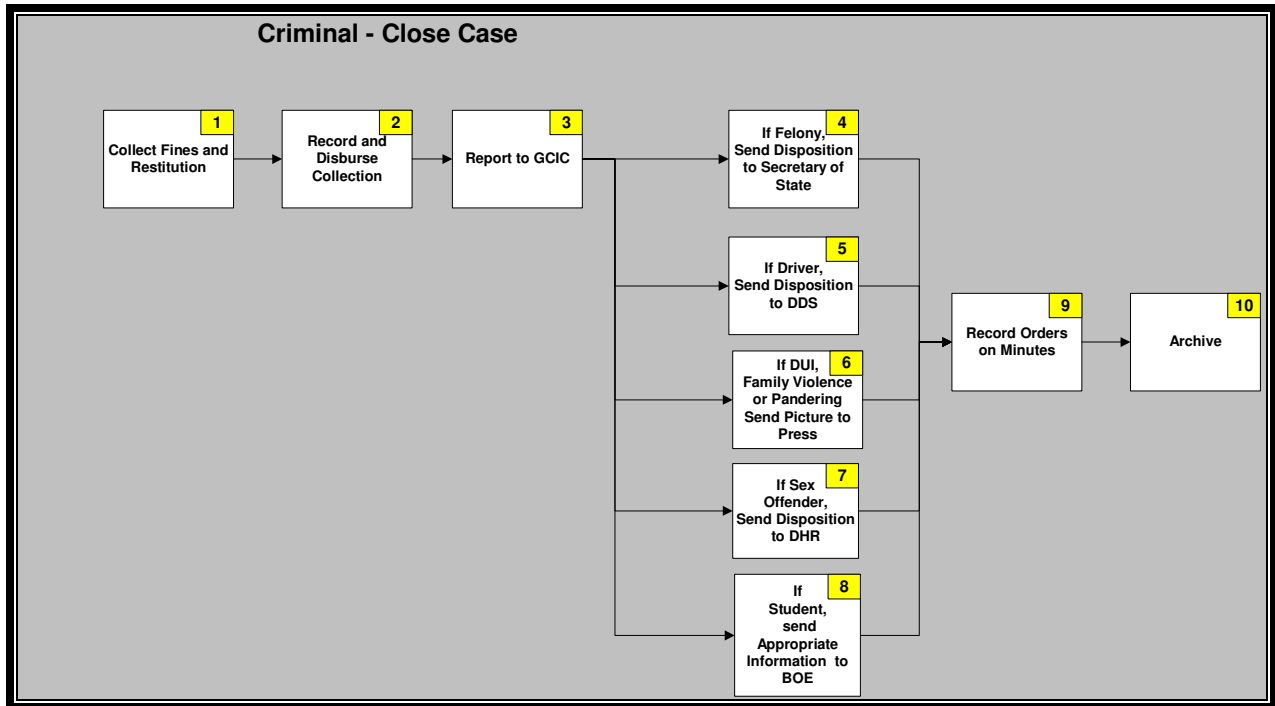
Criminal - Close Case

1
Collect Fines and Restitution

2
Record and Disburse Collection

3
Report to GCIC

4
If Felony, Send Disposition to Secretary of State

5
If Driver, Send Disposition to DDS

6
If DUI, Family Violence or Pandering Send Picture to Press

7
If Sex Offender, Send Disposition to DHR

8
If Student, send Appropriate Information to BOE

9
Record Orders on Minutes

10
Archive